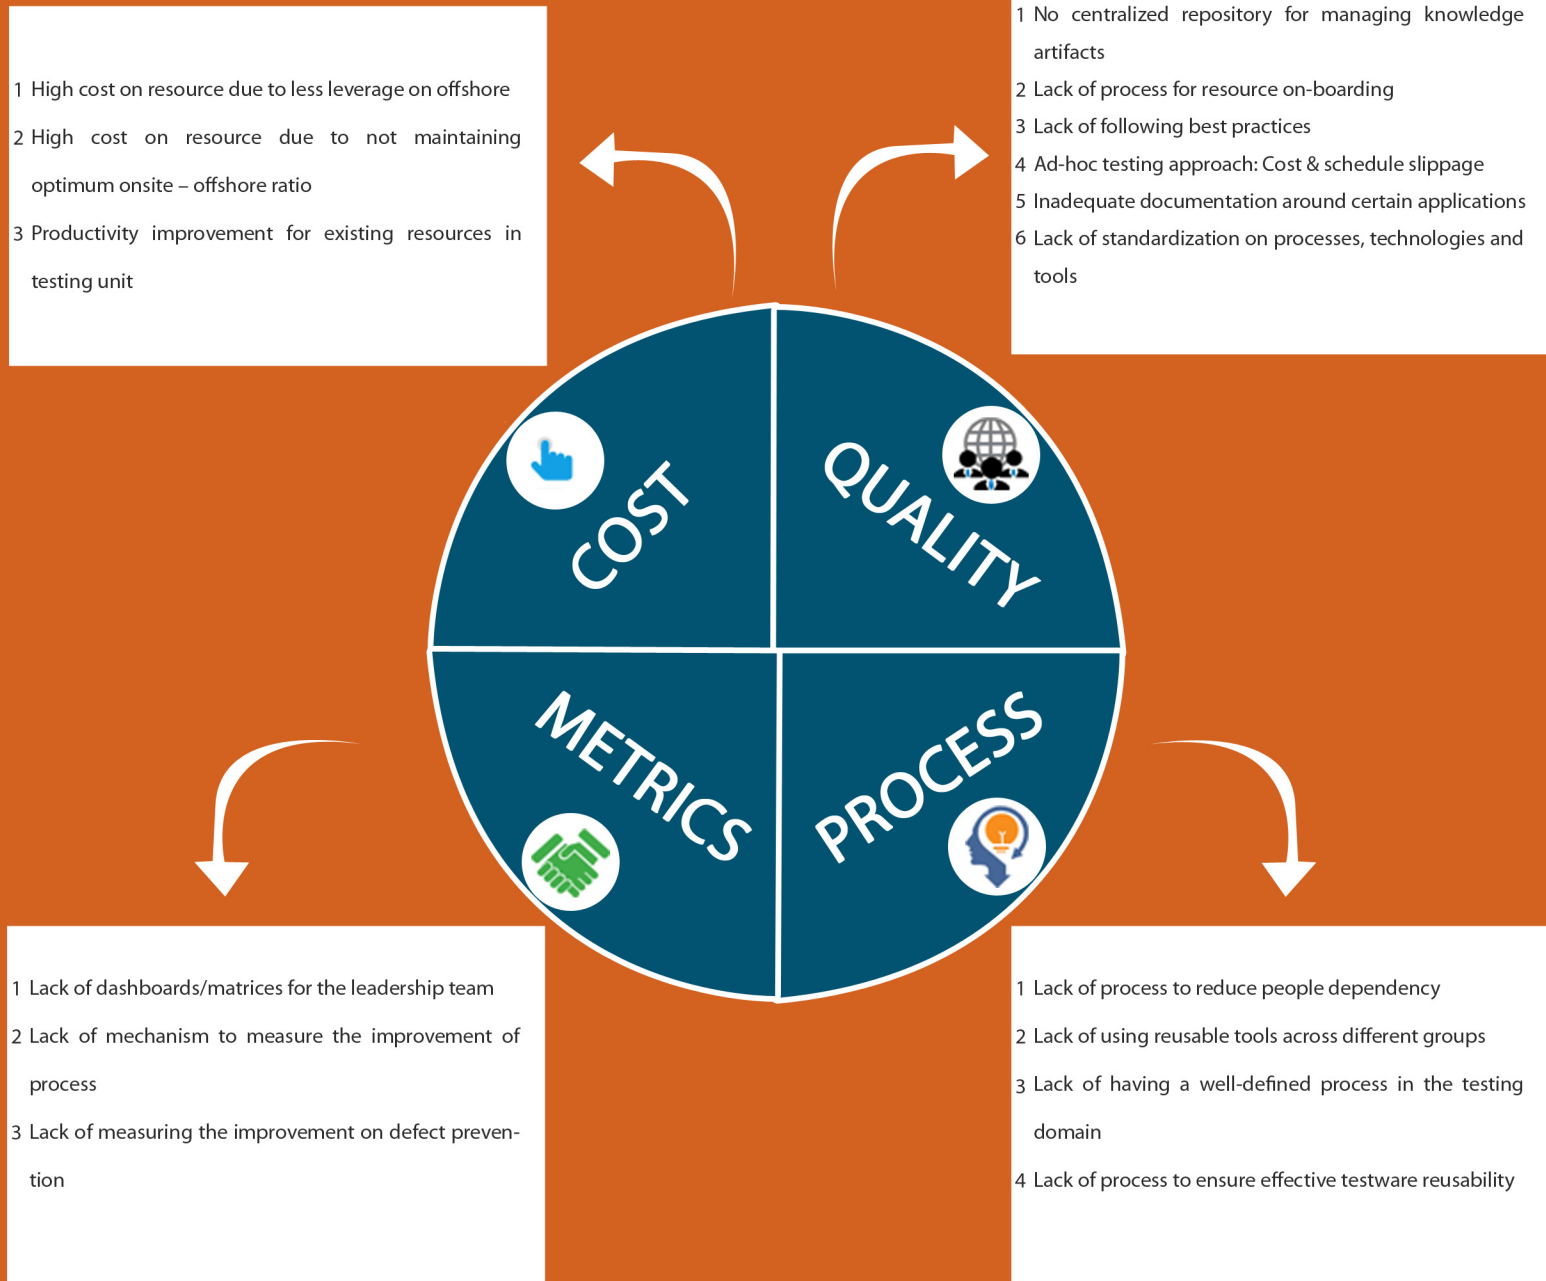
1 High cost on resource due to less leverage on offshore

2 High cost on resource due to not maintaining optimum onsite – offshore ratio

3 Productivity improvement for existing resources in testing unit

1 No centralized repository for managing knowledge artifacts

2 Lack of process for resource on-boarding

3 Lack of following best practices

4 Ad-hoc testing approach: Cost & schedule slippage

5 Inadequate documentation around certain applications

6 Lack of standardization on processes, technologies and tools

COST

QUALITY

METRICS

PROCESS

1 Lack of dashboards/matrices for the leadership team

2 Lack of mechanism to measure the improvement of process

3 Lack of measuring the improvement on defect prevention

1 Lack of process to reduce people dependency

2 Lack of using reusable tools across different groups

3 Lack of having a well-defined process in the testing domain

4 Lack of process to ensure effective testware reusability